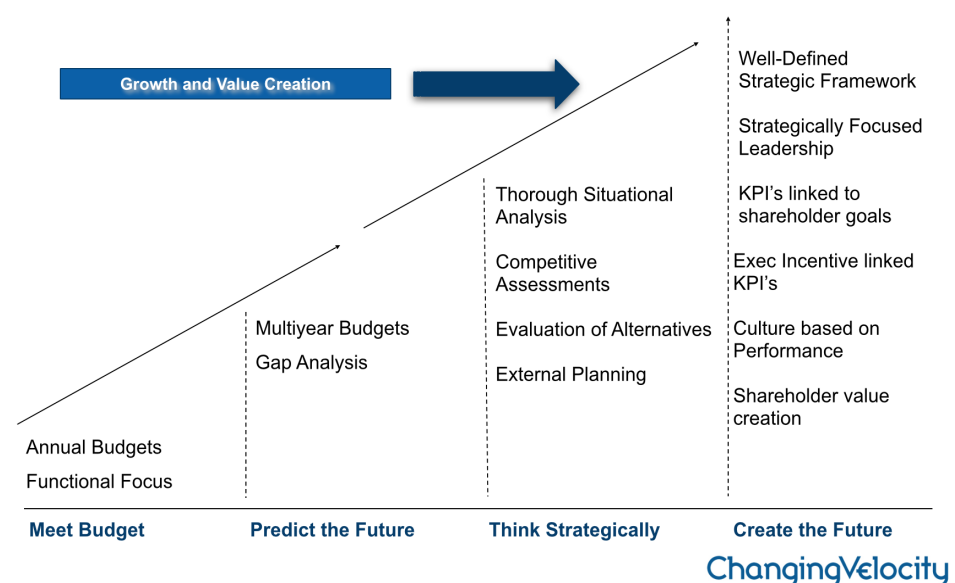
Growth and Value Creation

Annual Budgets

Functional Focus

Multiyear Budgets

Gap Analysis

Thorough Situational Analysis

Competitive Assessments

Evaluation of Alternatives

External Planning

Well-Defined Strategic Framework

Strategically Focused Leadership

KPI's linked to shareholder goals

Exec Incentive linked KPI's

Culture based on Performance

Shareholder value creation

Meet Budget

Predict the Future

Think Strategically

Create the Future

ChangingVelocity